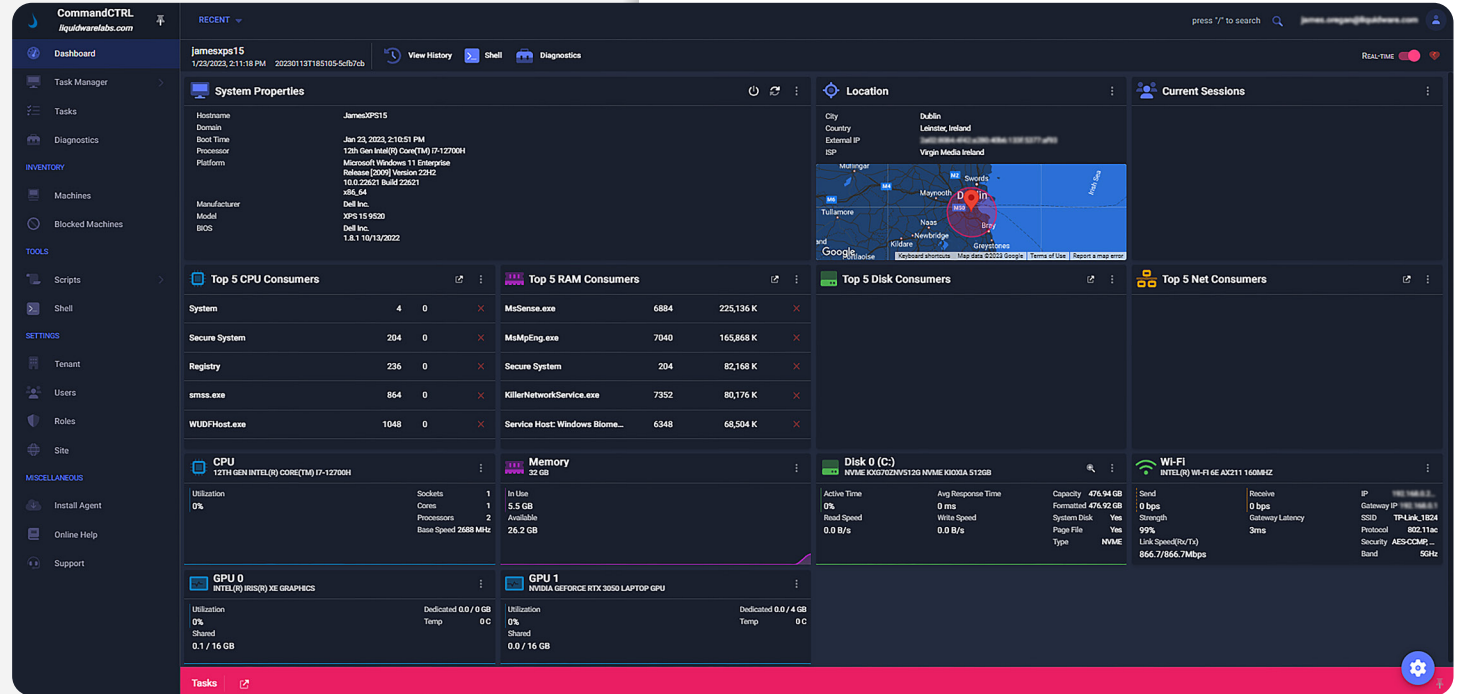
CommandCTRL
liquidwarelabs.com

Dashboard
Task Manager
Tasks
Diagnostics
INVENTORY
Machines
Blocked Machines
TOOLS
Scripts
Shell
SETTINGS
Tenant
Users
Roles
Site
MISCELLANEOUS
Install Agent
Online Help
Support

RECENT

press "/" to search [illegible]

jamesxps15
1/23/2023, 2:11:18 PM 20230113T185105-5cfb7cb

View History
Shell
Diagnostics

REAL-TIME

System Properties

| | |
|---|---|
| Hostname | JamesXPS15 |
| Domain | |
| Boot Time | Jan 23, 2023, 2:10:51 PM |
| Processor | 12th Gen Intel(R) Core(TM) i7-12700H |
| Platform | Microsoft Windows 11 Enterprise Release [2009] Version 22H2 10.0.22621 Build 22621 x86_64 |
| Manufacturer | Dell Inc. |
| Model | XPS 15 9520 |
| BIOS | Dell Inc. 1.8.1 10/13/2022 |

Location

| | |
|---|---|
| City | Dublin |
| Country | Leinster, Ireland |
| External IP | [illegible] |
| ISP | Virgin Media Ireland |

Mullingar M2 Swords M4 Maynooth Dublin M6 Tullamore M50 Naas Bray Newbridge Kildare Greystones Portlaoise Irish Sea Google Keyboard shortcuts Map data ©2023 Google Terms of Use Report a map error

Current Sessions

Top 5 CPU Consumers

| | | |
|---|---|---|
| System | 4 | 0 |
| Secure System | 204 | 0 |
| Registry | 236 | 0 |
| smss.exe | 864 | 0 |
| WUDFHost.exe | 1048 | 0 |

Top 5 RAM Consumers

| | | |
|---|---|---|
| MsSense.exe | 6884 | 225,136 K |
| MsMpEng.exe | 7040 | 165,868 K |
| Secure System | 204 | 82,168 K |
| KillerNetworkService.exe | 7352 | 80,176 K |
| Service Host: Windows Biome... | 6348 | 68,504 K |

Top 5 Disk Consumers

Top 5 Net Consumers

CPU
12TH GEN INTEL(R) CORE(TM) I7-12700H
Utilization 0%
Sockets 1
Cores 1
Processors 2
Base Speed 2688 MHz

Memory
32 GB
In Use 5.5 GB
Available 26.2 GB

Disk 0 (C:)
NVME KXG70ZNV512G NVME KIOXIA 512GB
Active Time 0%
Avg Response Time 0 ms
Read Speed 0.0 B/s
Write Speed 0.0 B/s
Capacity 476.94 GB
Formatted 476.92 GB
System Disk Yes
Page File Yes
Type NVME

Wi-Fi
INTEL(R) WI-FI 6E AX211 160MHZ
Send 0 bps
Receive 0 bps
Strength 99%
Gateway Latency 3ms
Link Speed(Rx/Tx) 866.7/866.7Mbps
IP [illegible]
Gateway IP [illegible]
SSID TP-Link_1824
Protocol 802.11ac
Security AES-CCMP,...
Band 5GHz

GPU 0
INTEL(R) IRIS(R) XE GRAPHICS
Utilization 0%
Shared 0.1 / 16 GB
Dedicated 0.0 / 0 GB
Temp 0 C

GPU 1
NVIDIA GEFORCE RTX 3050 LAPTOP GPU
Utilization 0%
Shared 0.0 / 16 GB
Dedicated 0.0 / 4 GB
Temp 0 C

Tasks